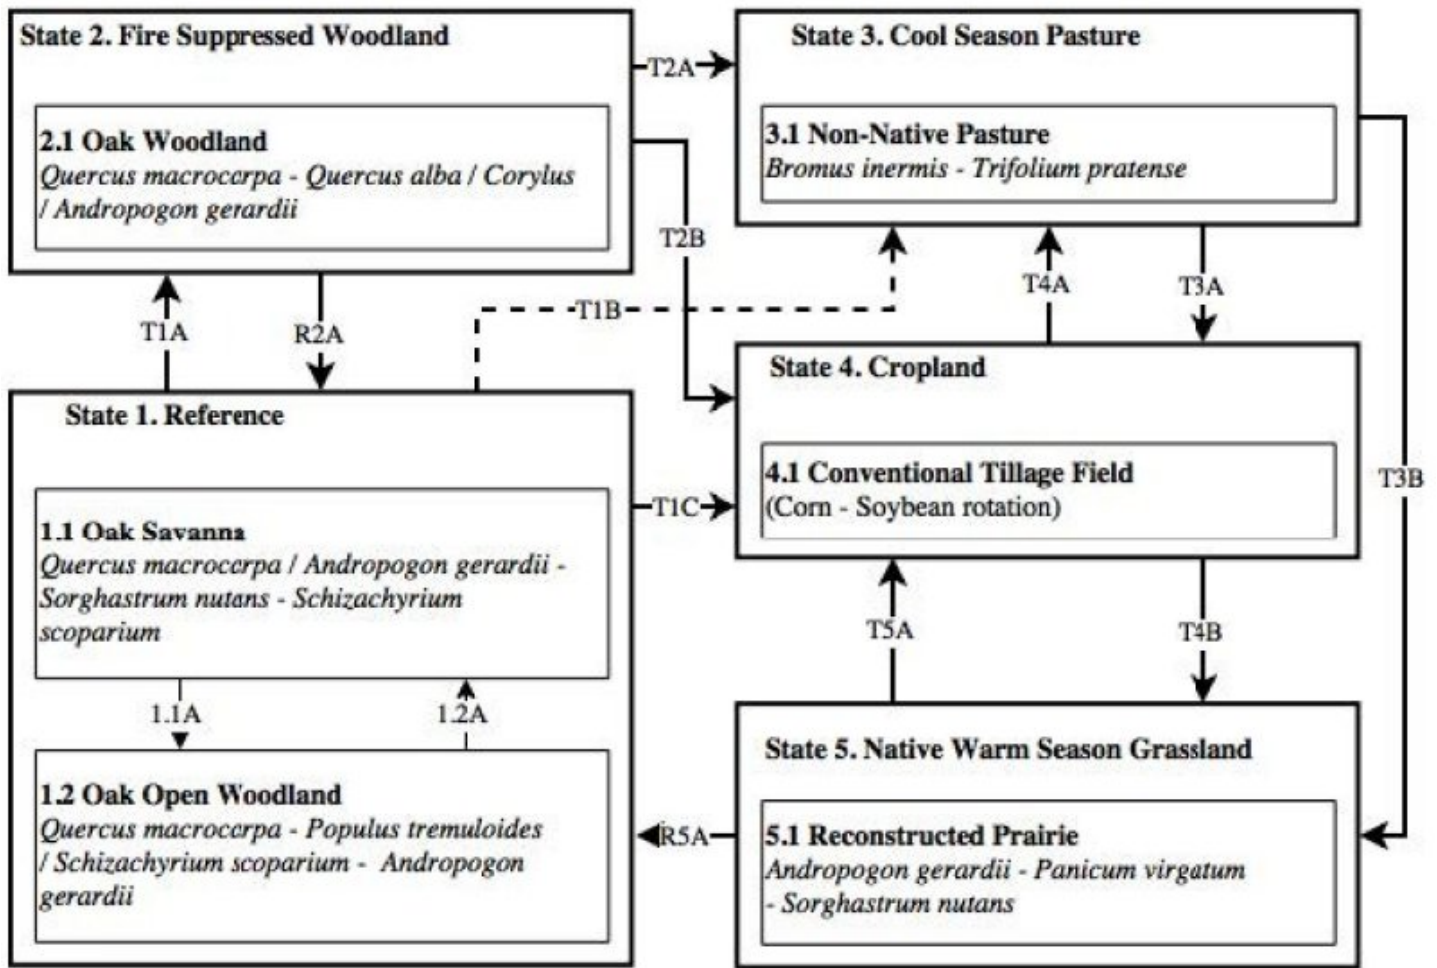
State 2. Fire Suppressed Woodland

2.1 Oak Woodland
Quercus macrocarpa - Quercus alba / Corylus / Andropogon gerardii

T2A

State 3. Cool Season Pasture

3.1 Non-Native Pasture
Bromus inermis - Trifolium pratense

T2B

T1A

R2A

T1B

T4A

T3A

T3B

State 4. Cropland

4.1 Conventional Tillage Field
(Corn - Soybean rotation)

State 1. Reference

1.1 Oak Savanna
Quercus macrocarpa / Andropogon gerardii - Sorghastrum nutans - Schizachyrium scoparium

T1C

1.1A

1.2A

T5A

T4B

1.2 Oak Open Woodland
Quercus macrocarpa - Populus tremuloides / Schizachyrium scoparium - Andropogon gerardii

R5A

State 5. Native Warm Season Grassland

5.1 Reconstructed Prairie
Andropogon gerardii - Panicum virgatum - Sorghastrum nutans